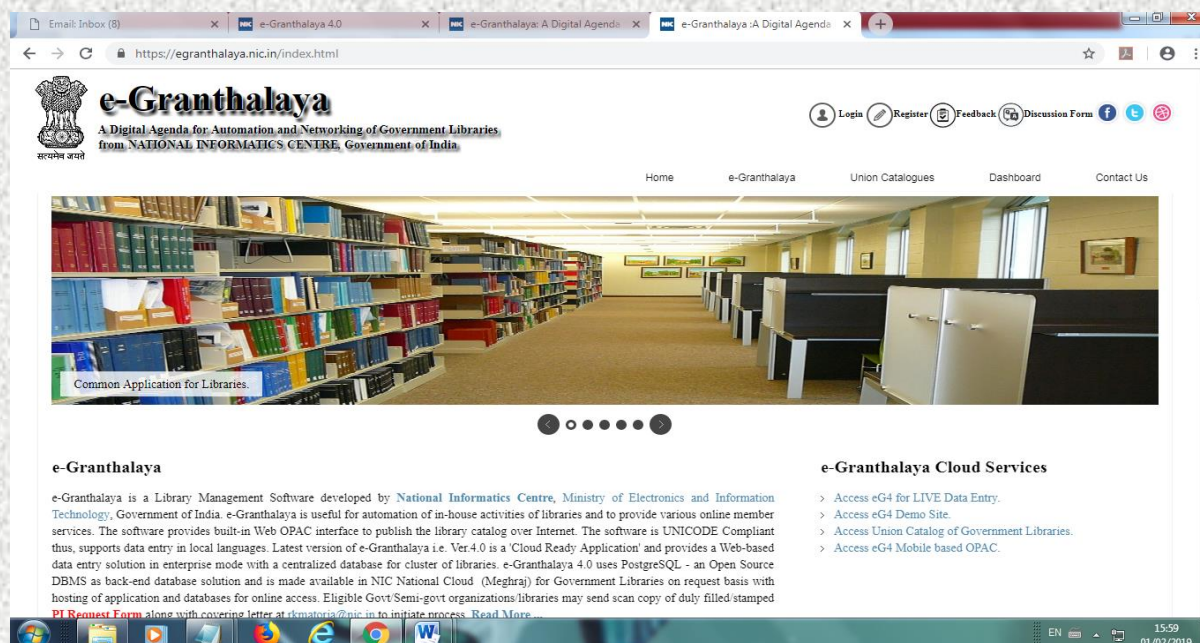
Email: Inbox (8) ×
e-Granthalaya 4.0 ×
e-Granthalaya: A Digital Agenda ×
e-Granthalaya :A Digital Agenda ×

https://egranthalaya.nic.in/index.html

सत्यमेव जयते

e-Granthalaya

A Digital Agenda for Automation and Networking of Government Libraries from NATIONAL INFORMATICS CENTRE, Government of India.

Login Register Feedback Discussion Form

Home e-Granthalaya Union Catalogues Dashboard Contact Us

Common Application for Libraries.

e-Granthalaya

e-Granthalaya is a Library Management Software developed by National Informatics Centre, Ministry of Electronics and Information Technology, Government of India. e-Granthalaya is useful for automation of in-house activities of libraries and to provide various online member services. The software provides built-in Web OPAC interface to publish the library catalog over Internet. The software is UNICODE Compliant thus, supports data entry in local languages. Latest version of e-Granthalaya i.e. Ver.4.0 is a 'Cloud Ready Application' and provides a Web-based data entry solution in enterprise mode with a centralized database for cluster of libraries. e-Granthalaya 4.0 uses PostgreSQL - an Open Source DBMS as back-end database solution and is made available in NIC National Cloud (Meghraj) for Government Libraries on request basis with hosting of application and databases for online access. Eligible Govt/Semi-govt organizations/libraries may send scan copy of duly filled/stamped PI Request Form along with covering letter at rkmatoria@nic.in to initiate process. Read More ...

e-Granthalaya Cloud Services

› Access eG4 for LIVE Data Entry.
› Access eG4 Demo Site.
› Access Union Catalog of Government Libraries.
› Access eG4 Mobile based OPAC.

EN 15:59 01/02/2019